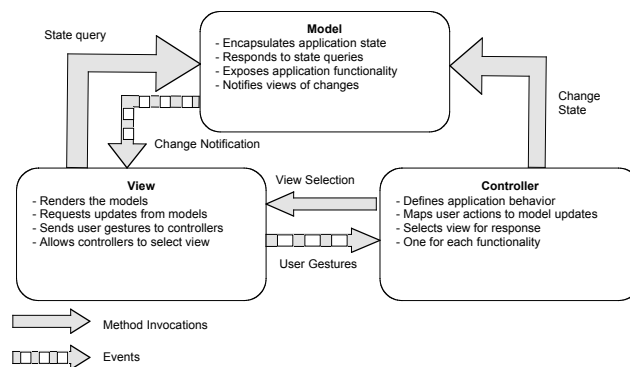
State query

Model
- Encapsulates application state
- Responds to state queries
- Exposes application functionality
- Notifies views of changes

Change State

Change Notification

View
- Renders the models
- Requests updates from models
- Sends user gestures to controllers
- Allows controllers to select view

View Selection

User Gestures

Controller
- Defines application behavior
- Maps user actions to model updates
- Selects view for response
- One for each functionality

Method Invocations

Events